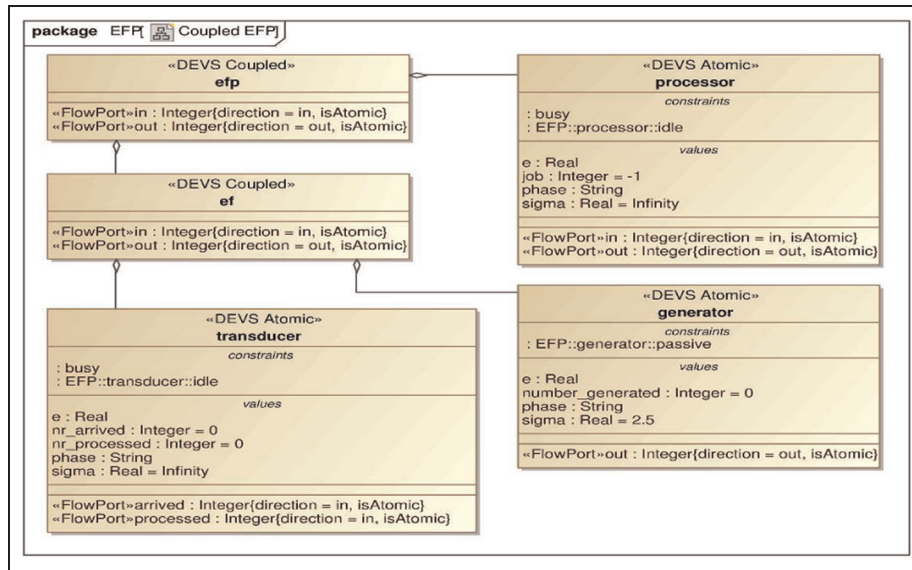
package EFP[ Coupled EFP]

«DEVS Coupled»
efp

«FlowPort»in : Integer{direction = in, isAtomic}
«FlowPort»out : Integer{direction = out, isAtomic}

«DEVS Atomic»
processor

constraints
: busy
: EFP::processor::idle

values
e : Real
job : Integer = -1
phase : String
sigma : Real = Infinity

«FlowPort»in : Integer{direction = in, isAtomic}
«FlowPort»out : Integer{direction = out, isAtomic}

«DEVS Coupled»
ef

«FlowPort»in : Integer{direction = in, isAtomic}
«FlowPort»out : Integer{direction = out, isAtomic}

«DEVS Atomic»
generator

constraints
: EFP::generator::passive

values
e : Real
number_generated : Integer = 0
phase : String
sigma : Real = 2.5

«FlowPort»out : Integer{direction = out, isAtomic}

«DEVS Atomic»
transducer

constraints
: busy
: EFP::transducer::idle

values
e : Real
nr_arrived : Integer = 0
nr_processed : Integer = 0
phase : String
sigma : Real = Infinity

«FlowPort»arrived : Integer{direction = in, isAtomic}
«FlowPort»processed : Integer{direction = in, isAtomic}